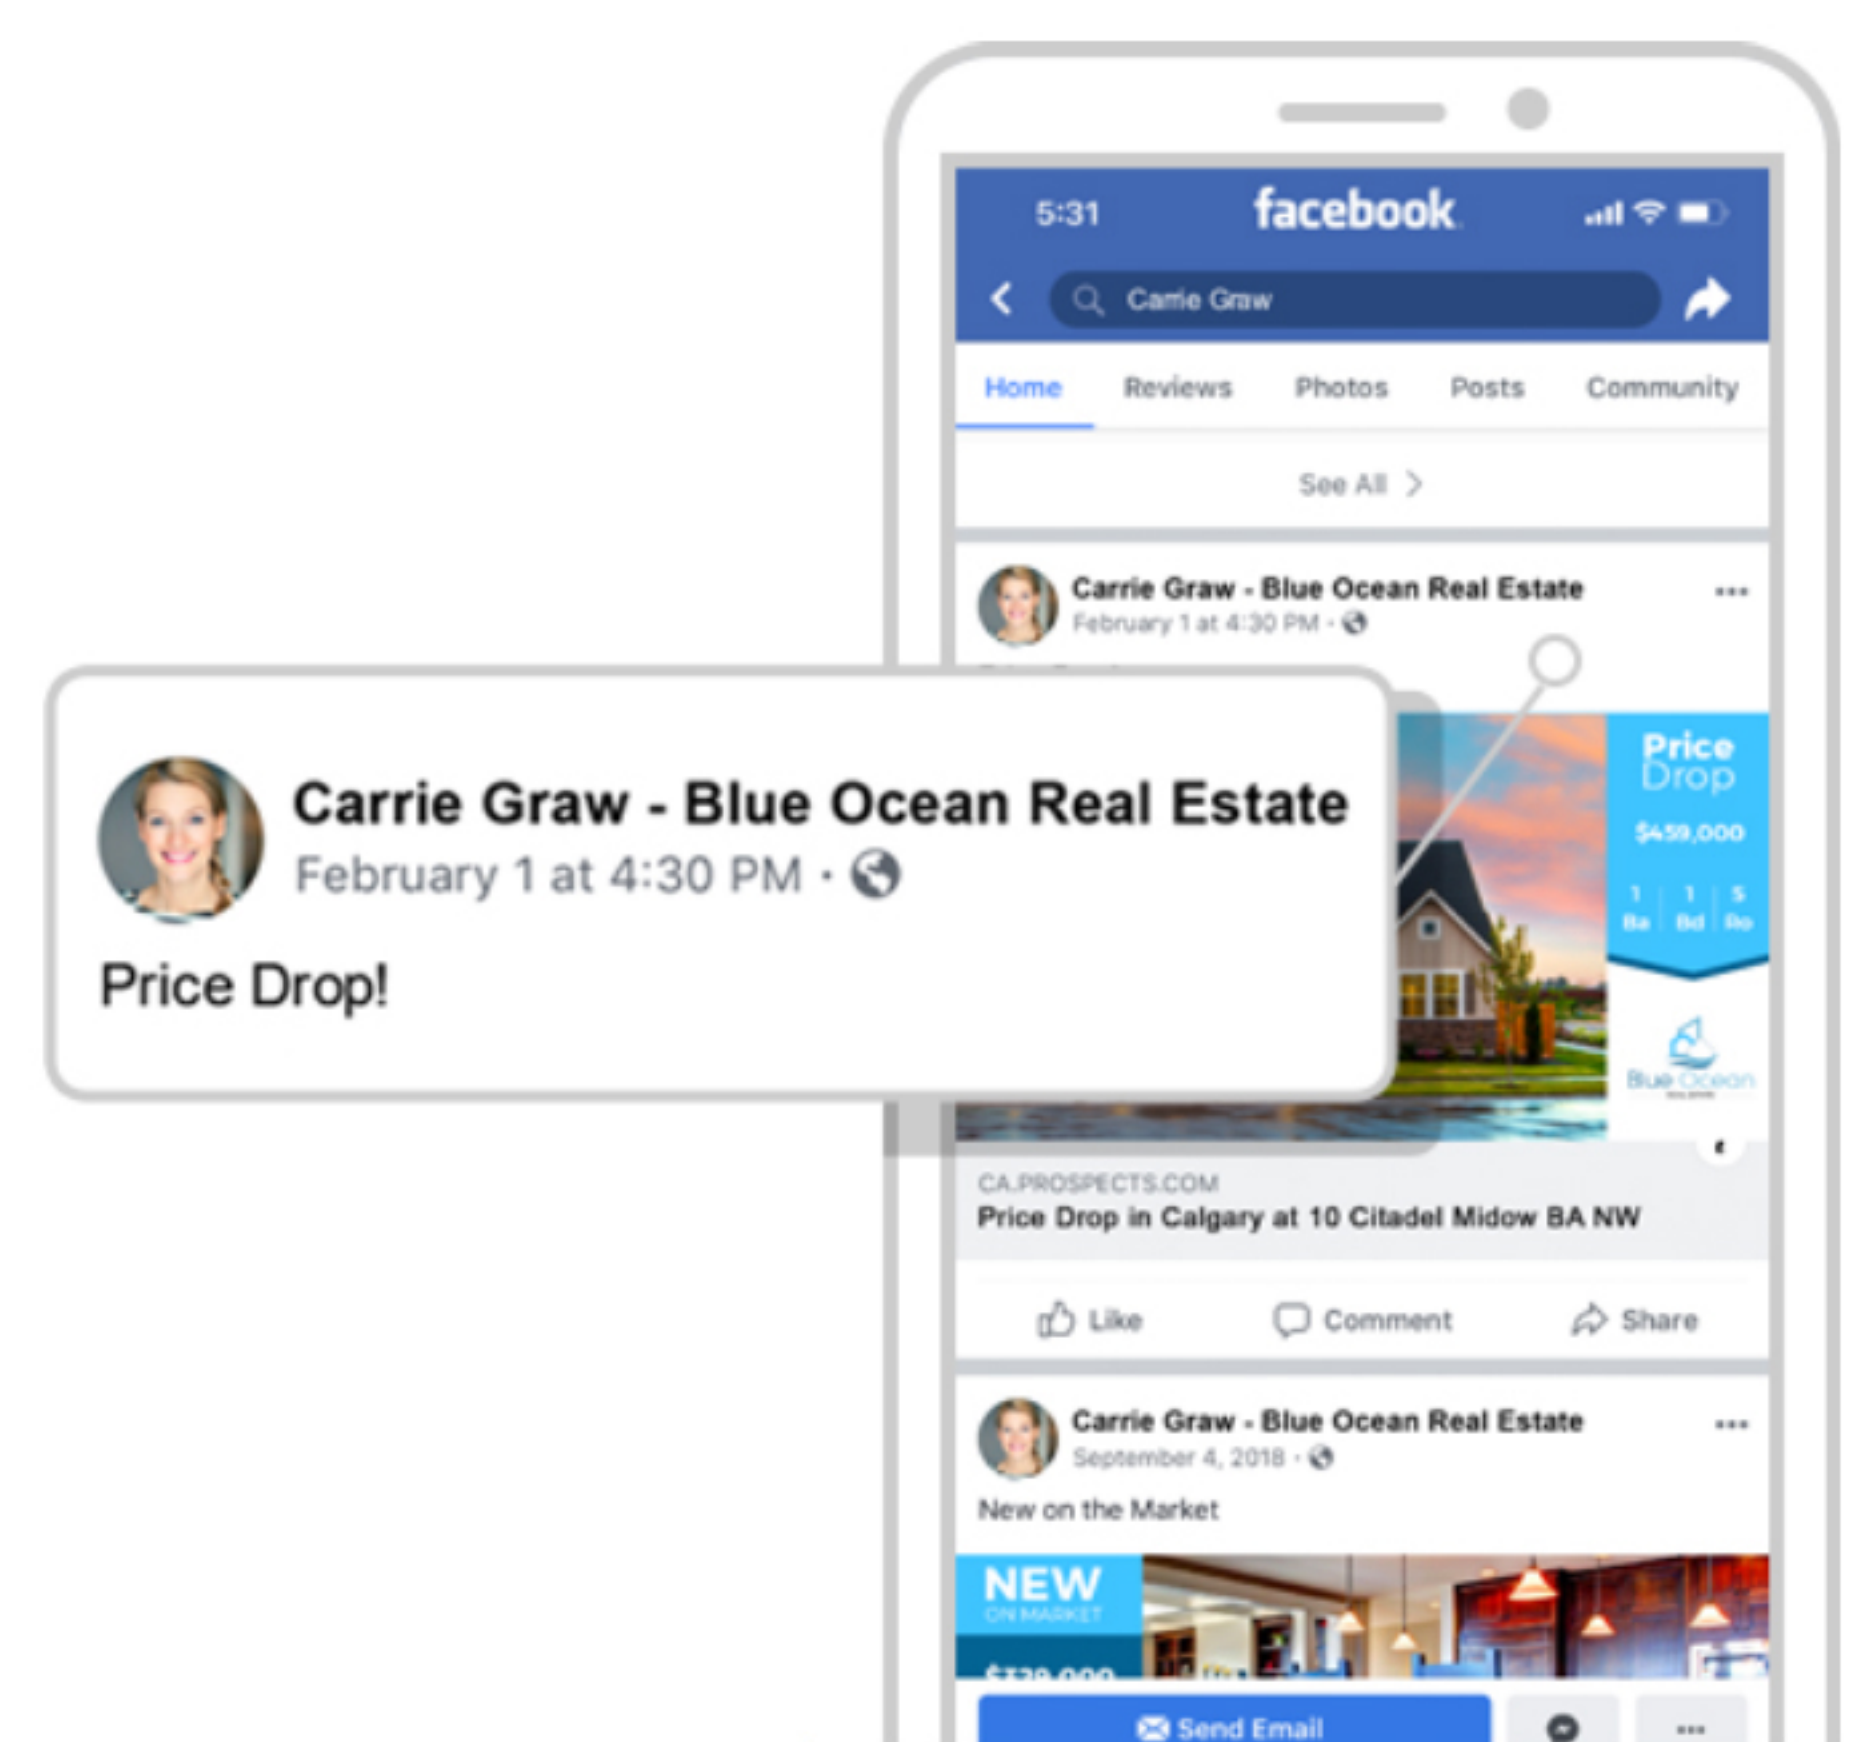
5:31 facebook

Carrie Graw

Home Reviews Photos Posts Community

See All >

Carrie Graw - Blue Ocean Real Estate
February 1 at 4:30 PM ·

Carrie Graw - Blue Ocean Real Estate
February 1 at 4:30 PM ·

Price Drop!

Price Drop
$459,000
1 Ba | 1 Bd | 5 Ro

Blue Ocean

CA.PROSPECTS.COM
Price Drop in Calgary at 10 Citadel Midow BA NW

Like Comment Share

Carrie Graw - Blue Ocean Real Estate
September 4, 2018 ·

New on the Market

NEW
ON MARKET
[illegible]

Send Email